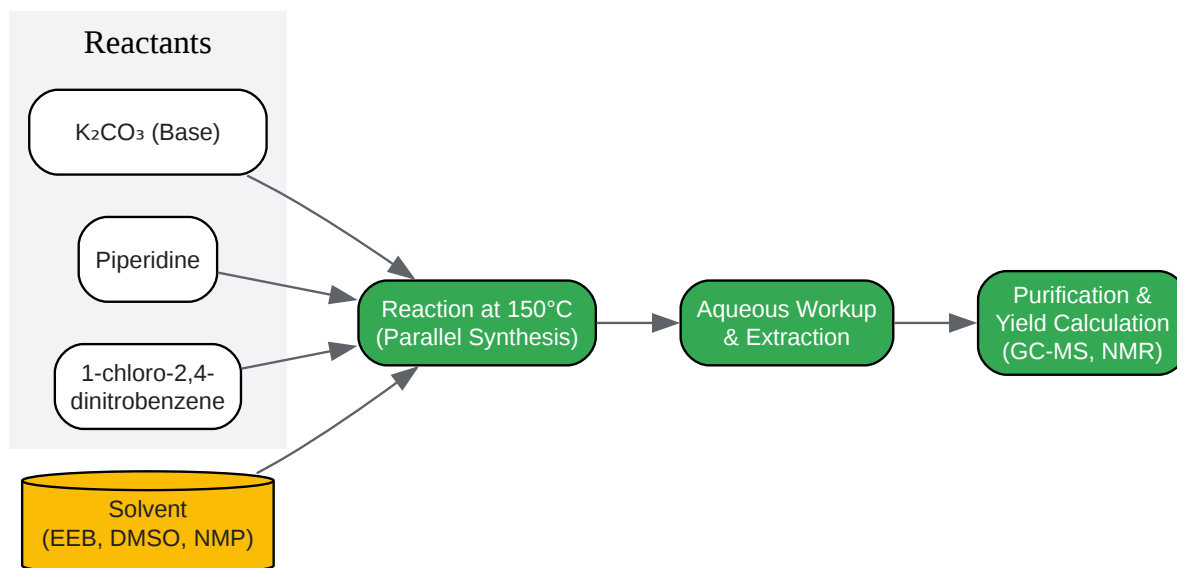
Reactants

$K_2CO_3$ (Base)

Piperidine

1-chloro-2,4-dinitrobenzene

Solvent
(EEB, DMSO, NMP)

Reaction at 150°C
(Parallel Synthesis)

Aqueous Workup
& Extraction

Purification &
Yield Calculation
(GC-MS, NMR)